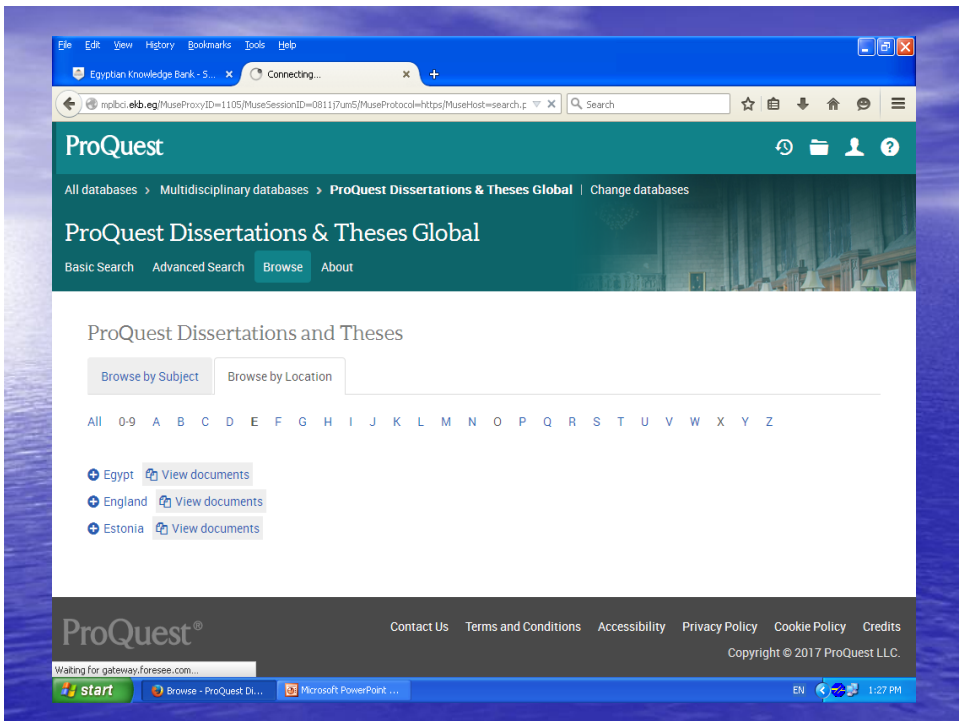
File Edit View History Bookmarks Tools Help

Egyptian Knowledge Bank - S... ×
Connecting... ×
+

mplbci.ekb.eg/MuseProxyID=1105/MuseSessionID=0811j7um5/MuseProtocol=https/MuseHost=search.p
Search

ProQuest

All databases › Multidisciplinary databases › ProQuest Dissertations & Theses Global | Change databases

ProQuest Dissertations & Theses Global

Basic Search Advanced Search Browse About

ProQuest Dissertations and Theses

Browse by Subject Browse by Location

All 0-9 A B C D E F G H I J K L M N O P Q R S T U V W X Y Z

Egypt View documents
England View documents
Estonia View documents

ProQuest®

Contact Us Terms and Conditions Accessibility Privacy Policy Cookie Policy Credits

Copyright © 2017 ProQuest LLC.

Waiting for gateway.foresee.com...

start
Browse - ProQuest Di...
Microsoft PowerPoint ...
EN 1:27 PM